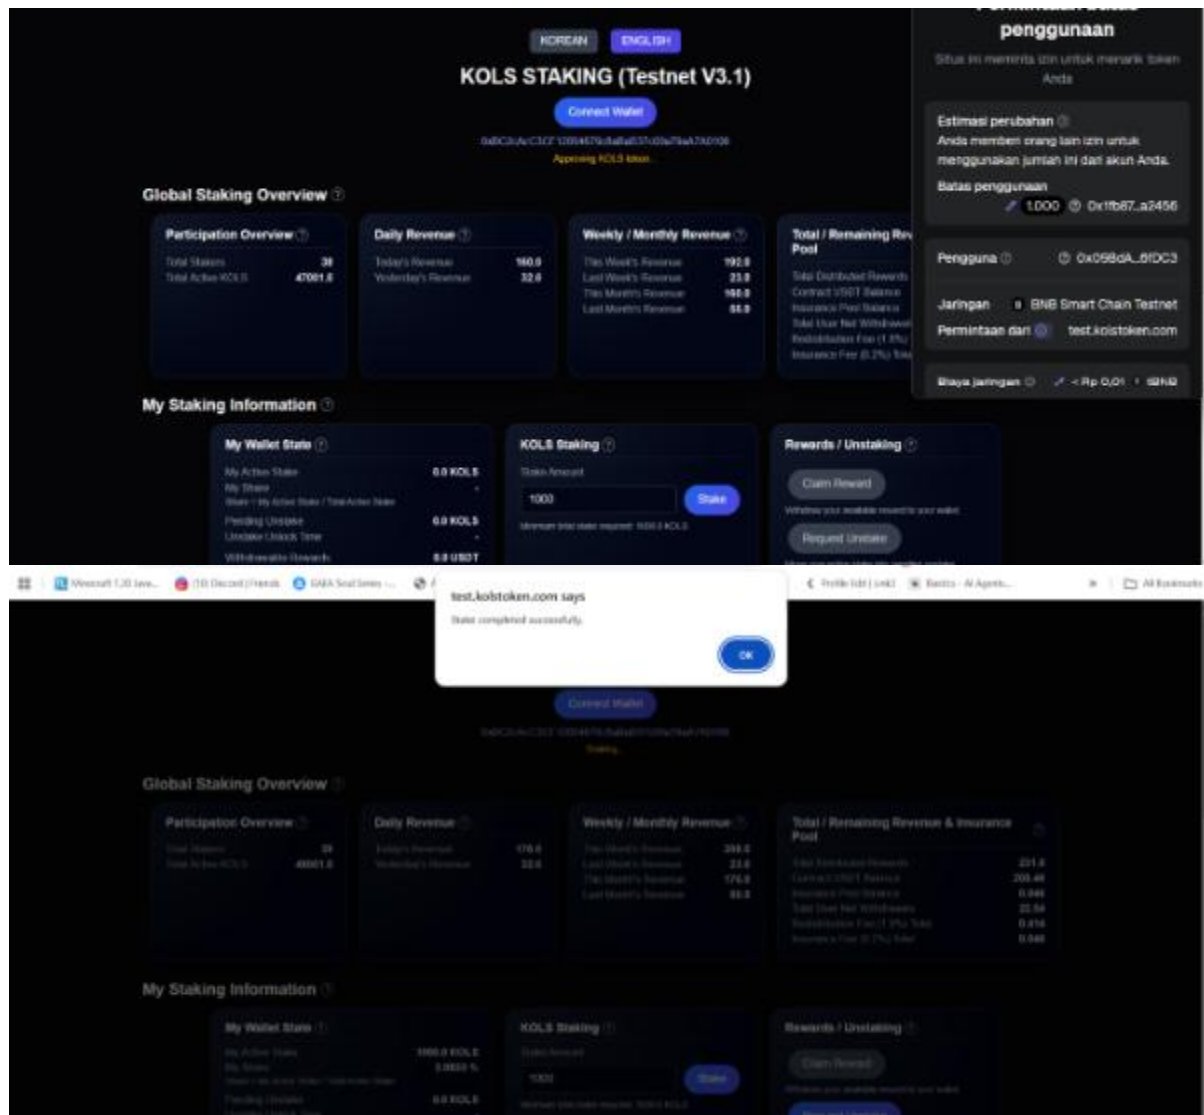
KOREAN ENGLISH

KOLS STAKING (Testnet V3.1)

Connect Wallet

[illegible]

Approving KOLS token...

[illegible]
penggunaan

Situs ini meminta izin untuk menarik token Anda

Estimasi perubahan
Anda memberi orang lain izin untuk menggunakan jumlah ini dari akun Anda.

Batas penggunaan
1.000 0x1fb87...a2456

Pengguna 0x098dA...8fDC3

Jaringan BNB Smart Chain Testnet

Permintaan dari test.kolstoken.com

Biaya jaringan < Rp 0,01 tBNB

Global Staking Overview

Participation Overview
Total Stakers 38
Total Active KOLS 47001.5

Daily Revenue
Today's Revenue 160.0
Yesterday's Revenue 32.0

Weekly / Monthly Revenue
This Week's Revenue 192.0
Last Week's Revenue 23.0
This Month's Revenue 160.0
Last Month's Revenue 88.0

Total / Remaining Revenue Pool
Total Distributed Rewards
Contract USDT Balance
Insurance Pool Balance
Total User Net Withdrawal
Redistribution Fee (1.5%)
Insurance Fee (0.2%) Total

My Staking Information

My Wallet State
My Active Stake 0.0 KOLS
My Share -
Share = My Active Stake / Total Active Stake
Pending Unstake 0.0 KOLS
Unstake Unlock Time -
Withdrawable Rewards 0.0 USDT

KOLS Staking
Stake Amount
1000
Stake
Minimum total stake required: 1000.0 KOLS

Rewards / Unstaking
Claim Reward
Withdraw your available reward to your wallet
Request Unstake

Minecraft 1.20 Java... (10) Discord | Friends GAEA Soul Series ... Profile Edit | Link3 Basics - AI Agents... All Bookmarks

test.kolstoken.com says
Stake completed successfully.
OK

Connect Wallet

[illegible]

Staking...

Global Staking Overview

Participation Overview
Total Stakers 39
Total Active KOLS 48001.5

Daily Revenue
Today's Revenue 176.0
Yesterday's Revenue 32.0

Weekly / Monthly Revenue
This Week's Revenue 208.0
Last Week's Revenue 23.0
This Month's Revenue 176.0
Last Month's Revenue 88.0

Total / Remaining Revenue & Insurance Pool
Total Distributed Rewards 231.0
Contract USDT Balance 200.46
Insurance Pool Balance 0.046
Total User Net Withdrawals 22.54
Redistribution Fee (1.5%) Total 0.414
Insurance Fee (0.2%) Total 0.046

My Staking Information

My Wallet State
My Active Stake 1000.0 KOLS
My Share 2.0833 %
Share = My Active Stake / Total Active Stake
Pending Unstake 0.0 KOLS

KOLS Staking
Stake Amount
1000
Stake
Minimum total stake required: 1000.0 KOLS

Rewards / Unstaking
Claim Reward
Withdraw your available reward to your wallet